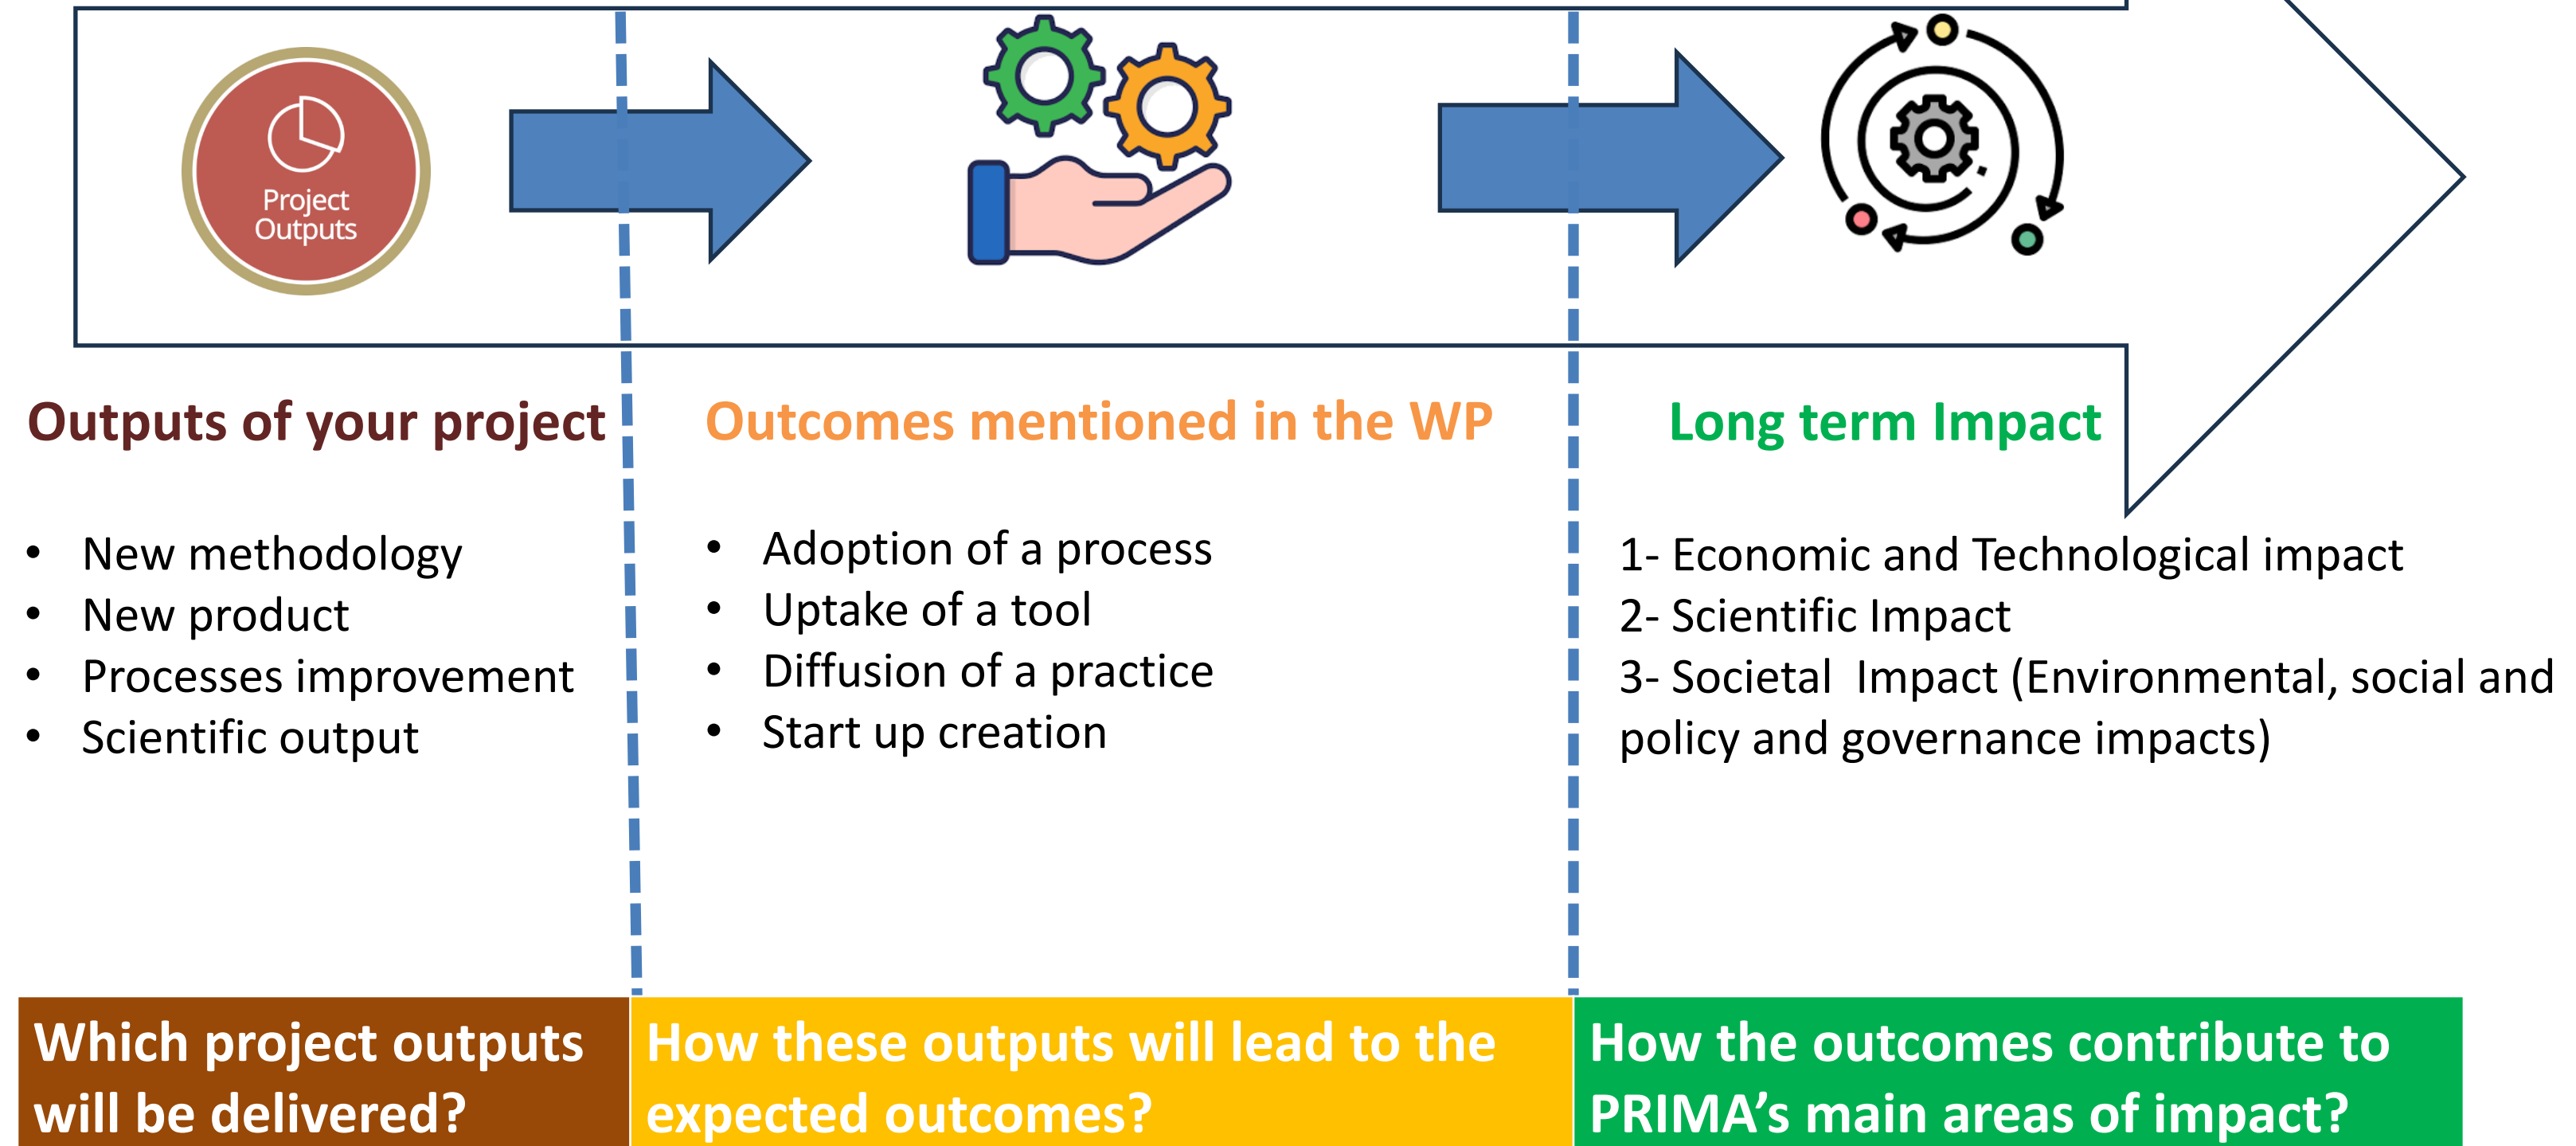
Project Outputs

Outputs of your project

- New methodology
- New product
- Processes improvement
- Scientific output

Outcomes mentioned in the WP

- Adoption of a process
- Uptake of a tool
- Diffusion of a practice
- Start up creation

Long term Impact

1- Economic and Technological impact
2- Scientific Impact
3- Societal Impact (Environmental, social and policy and governance impacts)

Which project outputs will be delivered?

How these outputs will lead to the expected outcomes?

How the outcomes contribute to PRIMA's main areas of impact?